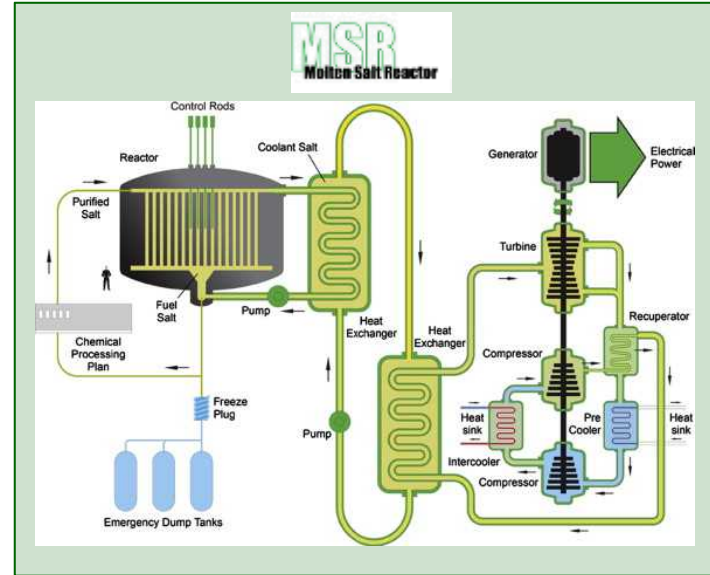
MSR
Molten Salt Reactor

Control Rods
Reactor
Coolant Salt
Purified Salt
Fuel Salt
Pump
Heat Exchanger
Chemical Processing Plan
Freeze Plug
Emergency Dump Tanks
Pump
Heat Exchanger
Generator
Electrical Power
Turbine
Recuperator
Compressor
Heat sink
Pre Cooler
Heat sink
Intercooler
Compressor